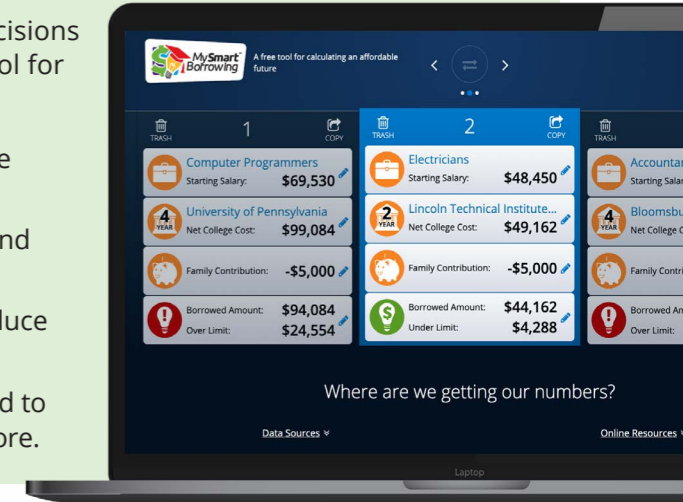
cisions
ol for

e

nd

luce

d to
ore.

My Smart Borrowing
A free tool for calculating an affordable future

TRASH
1
COPY

Computer Programmers
Starting Salary: $69,530

4 YEAR
University of Pennsylvania
Net College Cost: $99,084

Family Contribution: -$5,000

Borrowed Amount: $94,084
Over Limit: $24,554

TRASH
2
COPY

Electricians
Starting Salary: $48,450

2 YEAR
Lincoln Technical Institute...
Net College Cost: $49,162

Family Contribution: -$5,000

Borrowed Amount: $44,162
Under Limit: $4,288

TRASH

Accountan
Starting Salar

4 YEAR
Bloomsbu
Net College C

Family Contrib

Borrowed Am
Over Limit:

Where are we getting our numbers?

Data Sources

Online Resources

Laptop